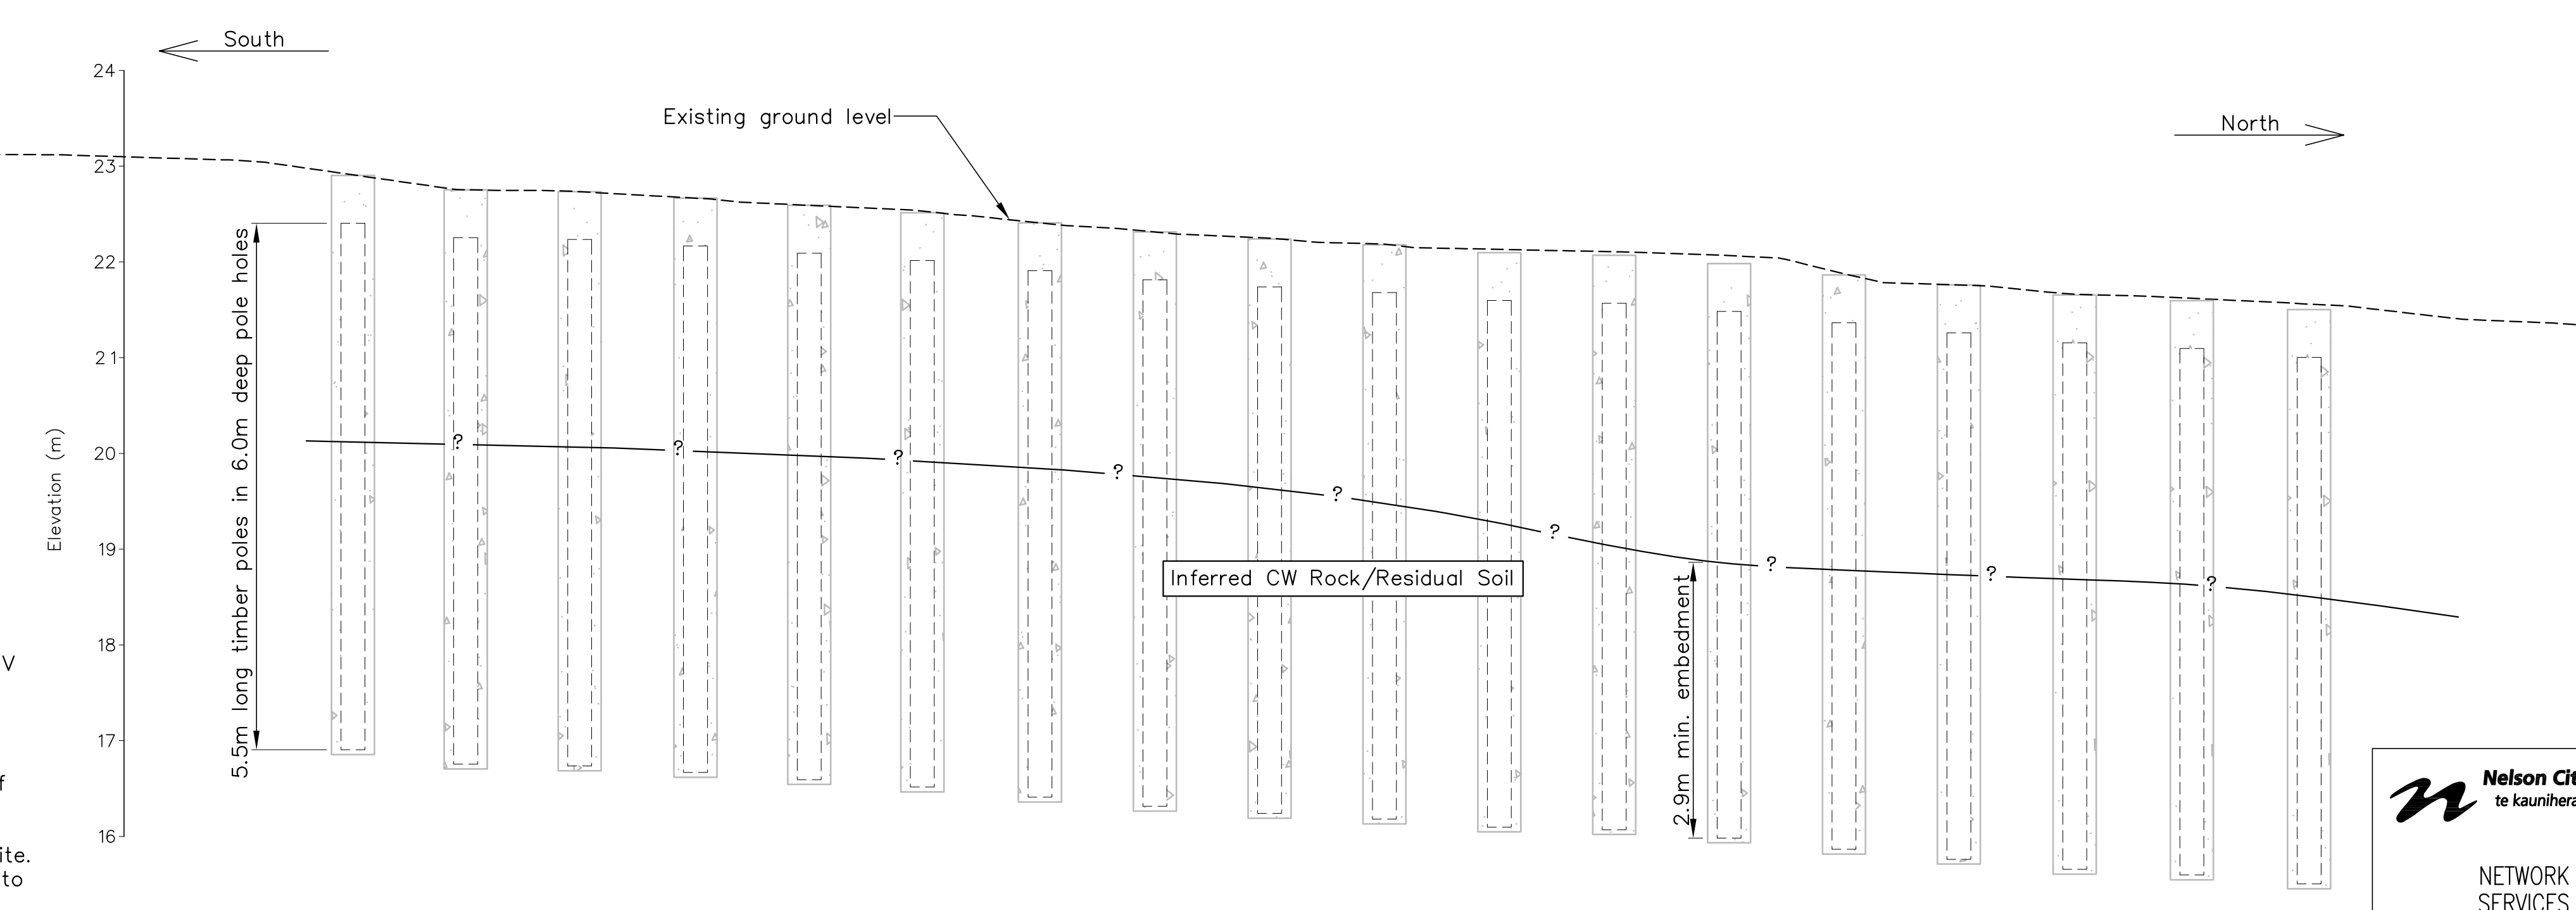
South

24

Existing ground level

North

23

22

21

20

19

18

17

16

Elevation (m)

5.5m long timber poles in 6.0m deep pole holes

? ? ? ? ? ? ? ? ?

Inferred CW Rock/Residual Soil

2.9m min. embedment

V

f

ite.
to

Nelson Cit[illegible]
te kauniher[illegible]

NETWORK
SERVICES